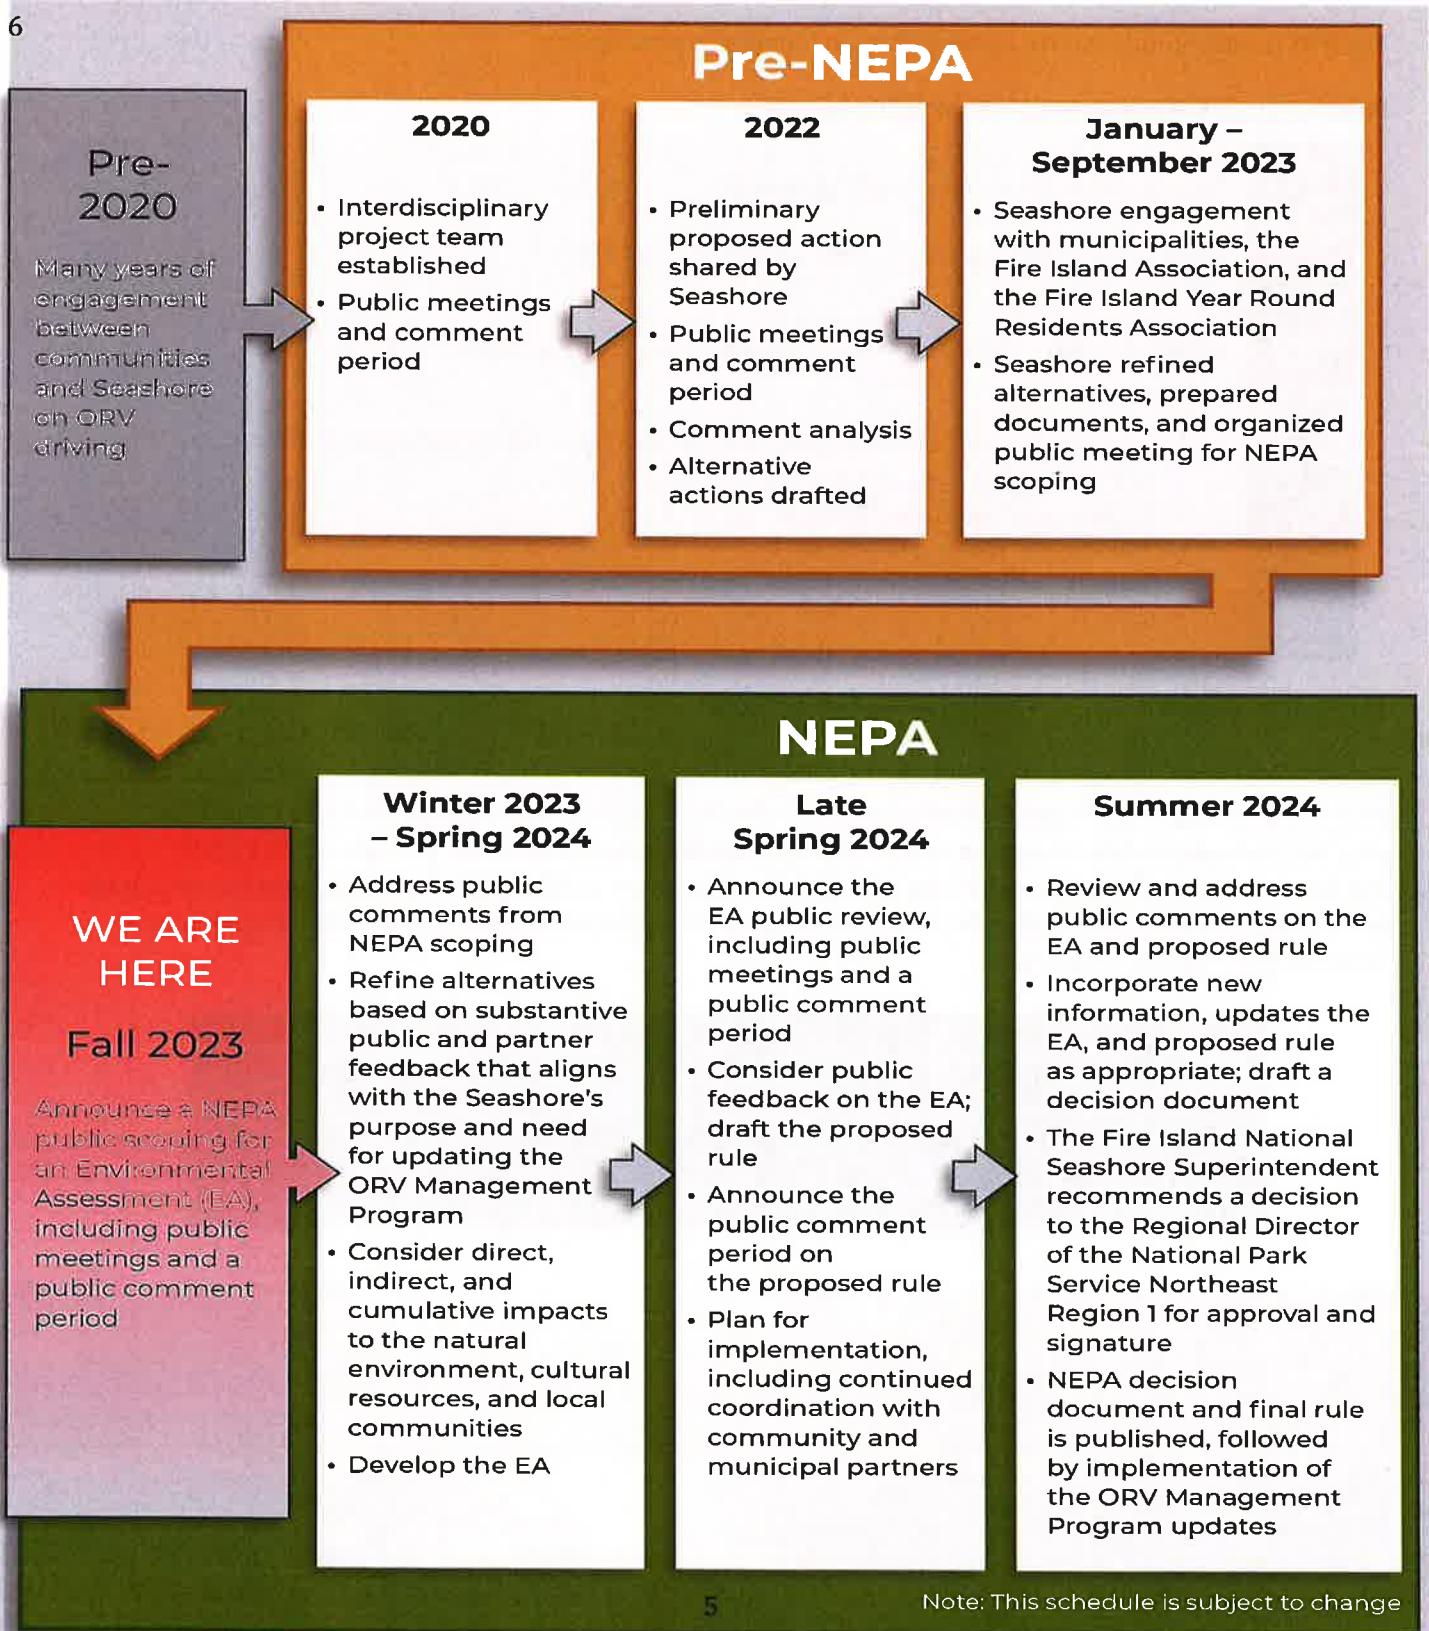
6

Pre-2020

Many years of engagement between communities and Seashore on ORV driving

Pre-NEPA

2020

• Interdisciplinary project team established
• Public meetings and comment period

2022

• Preliminary proposed action shared by Seashore
• Public meetings and comment period
• Comment analysis
• Alternative actions drafted

January – September 2023

• Seashore engagement with municipalities, the Fire Island Association, and the Fire Island Year Round Residents Association
• Seashore refined alternatives, prepared documents, and organized public meeting for NEPA scoping

NEPA

WE ARE HERE

Fall 2023

Announce a NEPA public scoping for an Environmental Assessment (EA), including public meetings and a public comment period

Winter 2023 – Spring 2024

• Address public comments from NEPA scoping
• Refine alternatives based on substantive public and partner feedback that aligns with the Seashore's purpose and need for updating the ORV Management Program
• Consider direct, indirect, and cumulative impacts to the natural environment, cultural resources, and local communities
• Develop the EA

Late Spring 2024

• Announce the EA public review, including public meetings and a public comment period
• Consider public feedback on the EA; draft the proposed rule
• Announce the public comment period on the proposed rule
• Plan for implementation, including continued coordination with community and municipal partners

Summer 2024

• Review and address public comments on the EA and proposed rule
• Incorporate new information, updates the EA, and proposed rule as appropriate; draft a decision document
• The Fire Island National Seashore Superintendent recommends a decision to the Regional Director of the National Park Service Northeast Region 1 for approval and signature
• NEPA decision document and final rule is published, followed by implementation of the ORV Management Program updates

5

Note: This schedule is subject to change